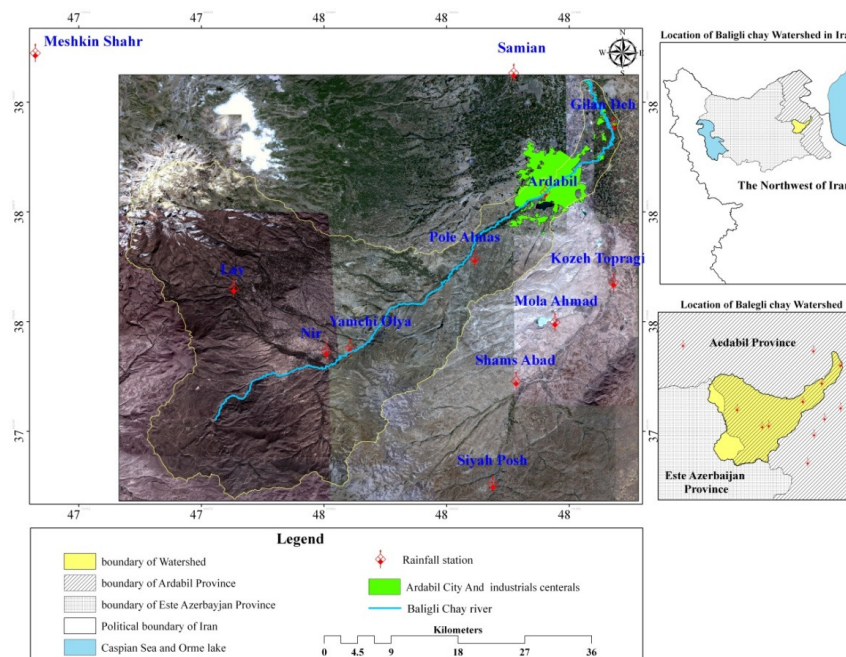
47 47 48 48 48

Meshkin Shahr

Samian

Gilan Deh

Ardabil

Pole Almas

Kozeh Topragi

Lay

Mola Ahmad

Nir

Yamchi Olya

Shams Abad

Siyah Posh

38 38 38 37

47 47 48 48 48

Location of Baligli chay Watershed in Ira

The Northwest of Iran

Location of Balegli chay Watershed

Aedabil Province

Este Azerbaijan Province

Legend

| | |
|---|---|
| boundary of Watershed | Rainfall station |
| boundary of Ardabil Province | Ardabil City And industrials centerals |
| boundary of Este Azerbayjan Province | Baligli Chay river |
| Political boundary of Iran | |
| Caspian Sea and Orme lake | |

Kilometers
0 4.5 9 18 27 36